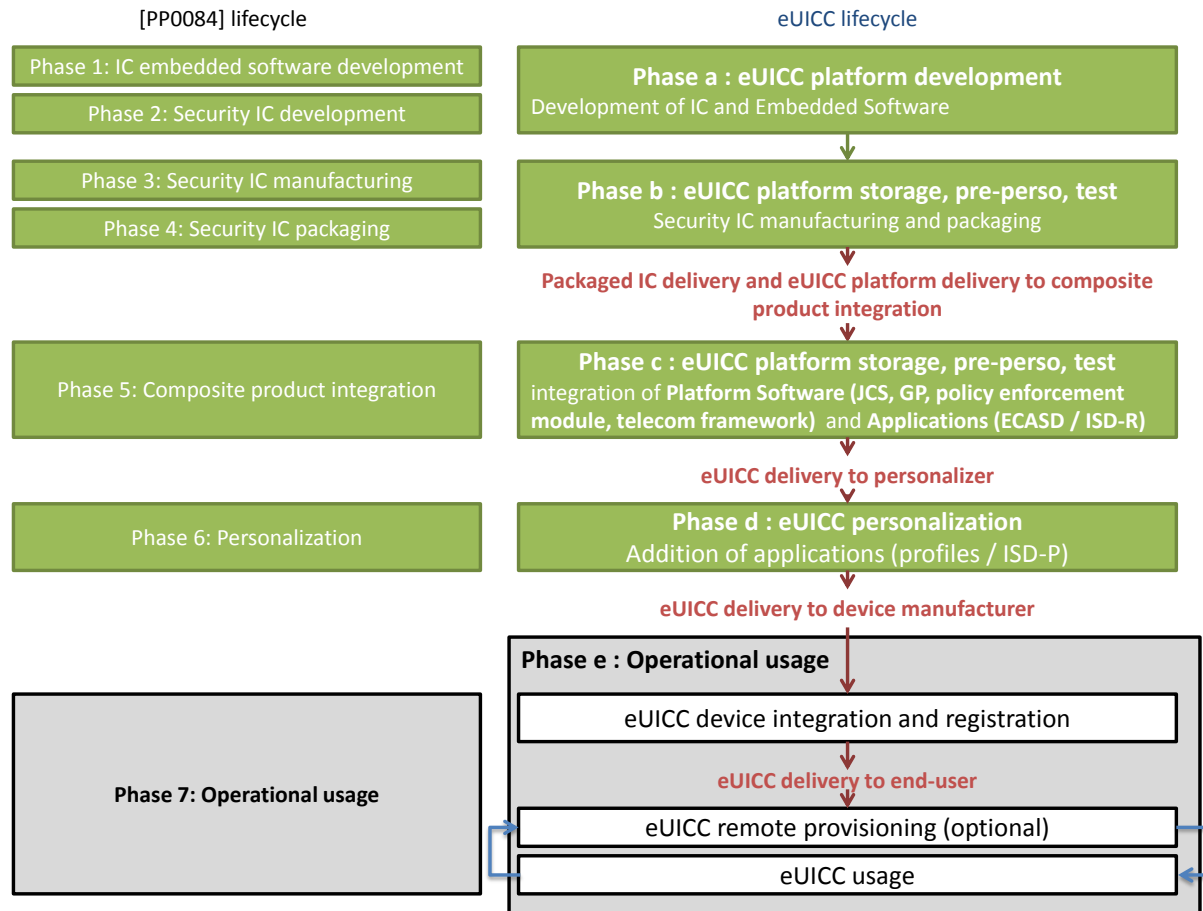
[PP0084] lifecycle

Phase 1: IC embedded software development

Phase 2: Security IC development

Phase 3: Security IC manufacturing

Phase 4: Security IC packaging

Phase 5: Composite product integration

Phase 6: Personalization

Phase 7: Operational usage

eUICC lifecycle

Phase a : eUICC platform development
Development of IC and Embedded Software

Phase b : eUICC platform storage, pre-perso, test
Security IC manufacturing and packaging

Packaged IC delivery and eUICC platform delivery to composite product integration

Phase c : eUICC platform storage, pre-perso, test
integration of Platform Software (JCS, GP, policy enforcement module, telecom framework) and Applications (ECASD / ISD-R)

eUICC delivery to personalizer

Phase d : eUICC personalization
Addition of applications (profiles / ISD-P)

eUICC delivery to device manufacturer

Phase e : Operational usage

eUICC device integration and registration

eUICC delivery to end-user

eUICC remote provisioning (optional)

eUICC usage